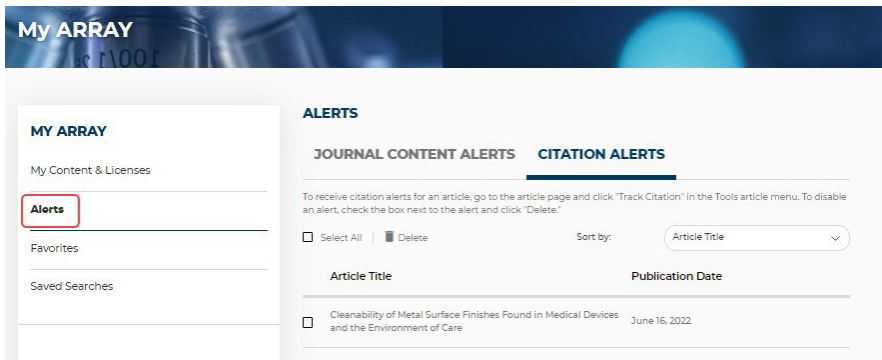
My ARRAY

MY ARRAY

My Content & Licenses

Alerts

Favorites

Saved Searches

ALERTS

JOURNAL CONTENT ALERTS

CITATION ALERTS

To receive citation alerts for an article, go to the article page and click "Track Citation" in the Tools article menu. To disable an alert, check the box next to the alert and click "Delete."

Select All

Delete

Sort by:

Article Title

| Article Title | Publication Date |
|---|---|
| Cleanability of Metal Surface Finishes Found in Medical Devices and the Environment of Care | June 16, 2022 |